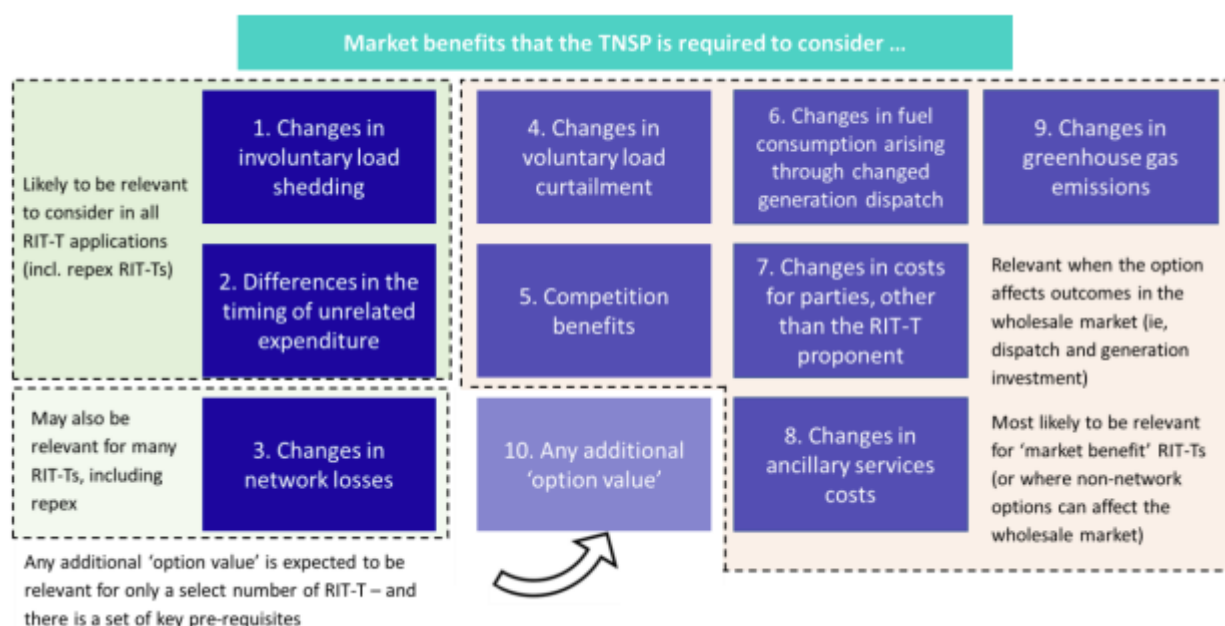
Market benefits that the TNSP is required to consider ...

Likely to be relevant to consider in all RIT-T applications (incl. repex RIT-Ts)

1. Changes in involuntary load shedding

2. Differences in the timing of unrelated expenditure

May also be relevant for many RIT-Ts, including repex

3. Changes in network losses

Any additional 'option value' is expected to be relevant for only a select number of RIT-T – and there is a set of key pre-requisites

4. Changes in voluntary load curtailment

5. Competition benefits

10. Any additional 'option value'

6. Changes in fuel consumption arising through changed generation dispatch

7. Changes in costs for parties, other than the RIT-T proponent

8. Changes in ancillary services costs

9. Changes in greenhouse gas emissions

Relevant when the option affects outcomes in the wholesale market (ie, dispatch and generation investment)

Most likely to be relevant for 'market benefit' RIT-Ts (or where non-network options can affect the wholesale market)